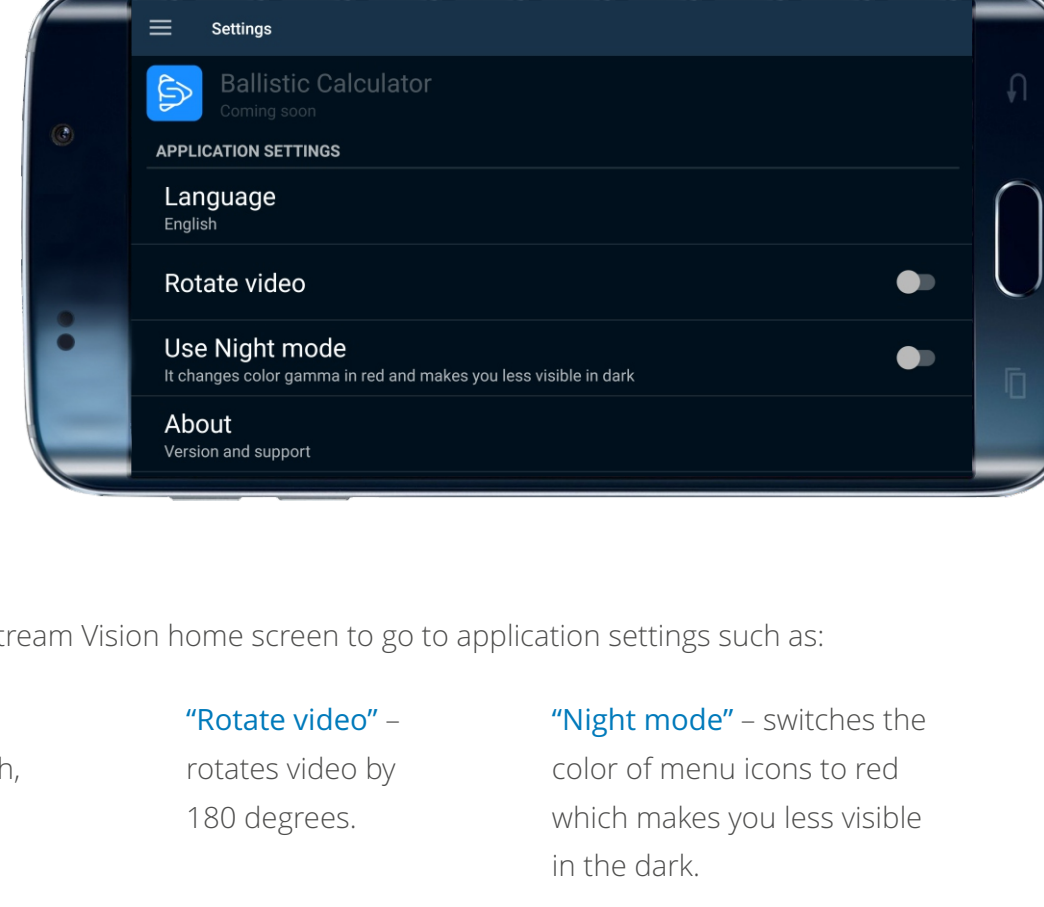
Settings

Ballistic Calculator
Coming soon

APPLICATION SETTINGS

Language
English

Rotate video

Use Night mode
It changes color gamma in red and makes you less visible in dark

About
Version and support

tream Vision home screen to go to application settings such as:

h,

"Rotate video" – rotates video by 180 degrees.

"Night mode" – switches the color of menu icons to red which makes you less visible in the dark.